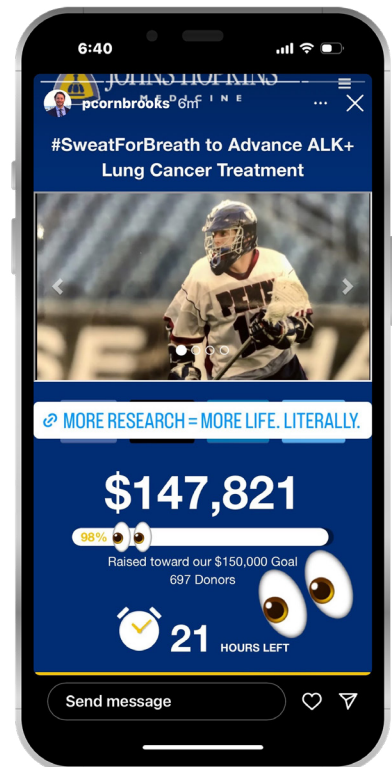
6:40

JOHNS HOPKINS
MEDICINE

pcornbrooks 6m

#SweatForBreath to Advance ALK+ Lung Cancer Treatment

PENN

MORE RESEARCH = MORE LIFE. LITERALLY.

$147,821

98%

Raised toward our $150,000 Goal
697 Donors

21 HOURS LEFT

Send message